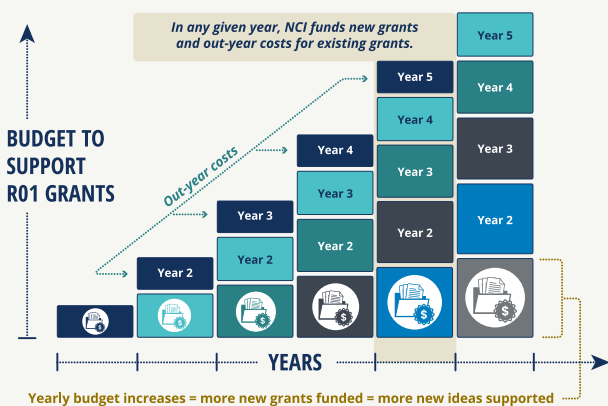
In any given year, NCI funds new grants and out-year costs for existing grants.

BUDGET TO SUPPORT R01 GRANTS

Out-year costs

Year 2

Year 3
Year 2

Year 4
Year 3
Year 2

Year 5
Year 4
Year 3
Year 2

Year 5
Year 4
Year 3
Year 2

YEARS

Yearly budget increases = more new grants funded = more new ideas supported